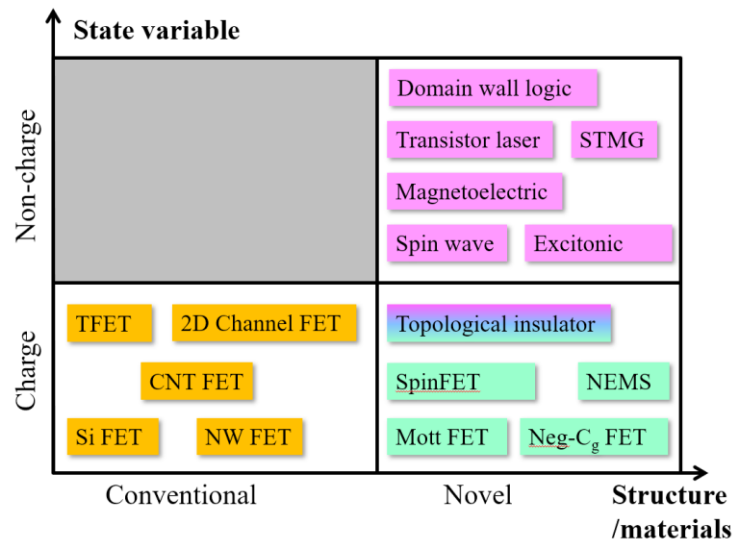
State variable

Non-charge

Charge

Domain wall logic

Transistor laser

STMG

Magnetoelectric

Spin wave

Excitonic

TFET

2D Channel FET

CNT FET

Si FET

NW FET

Topological insulator

SpinFET

NEMS

Mott FET

Neg-$C_g$ FET

Conventional

Novel

Structure /materials